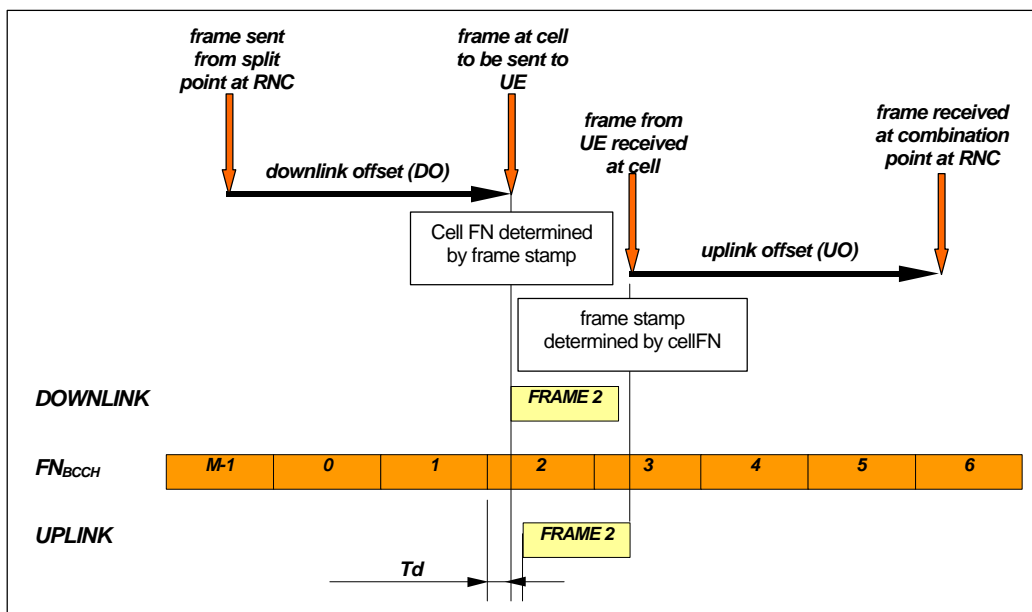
frame sent from split point at RNC

frame at cell to be sent to UE

frame from UE received at cell

frame received at combination point at RNC

downlink offset (DO)

Cell FN determined by frame stamp

uplink offset (UO)

frame stamp determined by cellFN

DOWNLINK

FRAME 2

$FN_{BCCH}$

| M-1 | 0 | 1 | 2 | 3 | 4 | 5 | 6 |
|---|---|---|---|---|---|---|---|

UPLINK

FRAME 2

Td